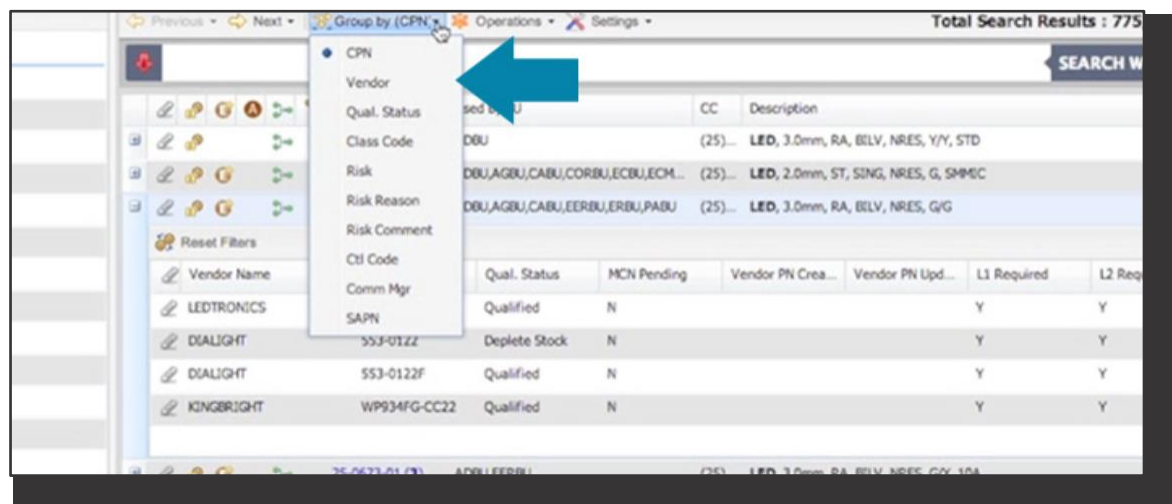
Previous • Next • Group by (CPN) • Operations • Settings •

Total Search Results : 775

SEARCH W

CPN
Vendor
Qual. Status
Class Code
Risk
Risk Reason
Risk Comment
Ctl Code
Comm Mgr
SAPN

sed By BU

CC | Description

DBU | (25)... | LED, 3.0mm, RA, BILV, NRES, Y/Y, STD
DBU,AGBU,CABU,CORBU,ECBU,ECM... | (25)... | LED, 2.0mm, ST, SING, NRES, G, SMMC
DBU,AGBU,CABU,EERBU,ERBU,PABU | (25)... | LED, 3.0mm, RA, BILV, NRES, G/G

Reset Filters

| Vendor Name | | Qual. Status | MCN Pending | Vendor PN Crea... | Vendor PN Upd... | L1 Required | L2 Req |
|---|---|---|---|---|---|---|---|
| LEDTRONICS | | Qualified | N | | | Y | Y |
| DIALIGHT | 553-0122 | Deplete Stock | N | | | Y | Y |
| DIALIGHT | 553-0122F | Qualified | N | | | Y | Y |
| KINGBRIGHT | WP934FG-CC22 | Qualified | N | | | Y | Y |

25-0673-01 (3) ADBU,EERBU (25) LED, 3.0mm, RA, BILV, NRES, G/Y, 10A